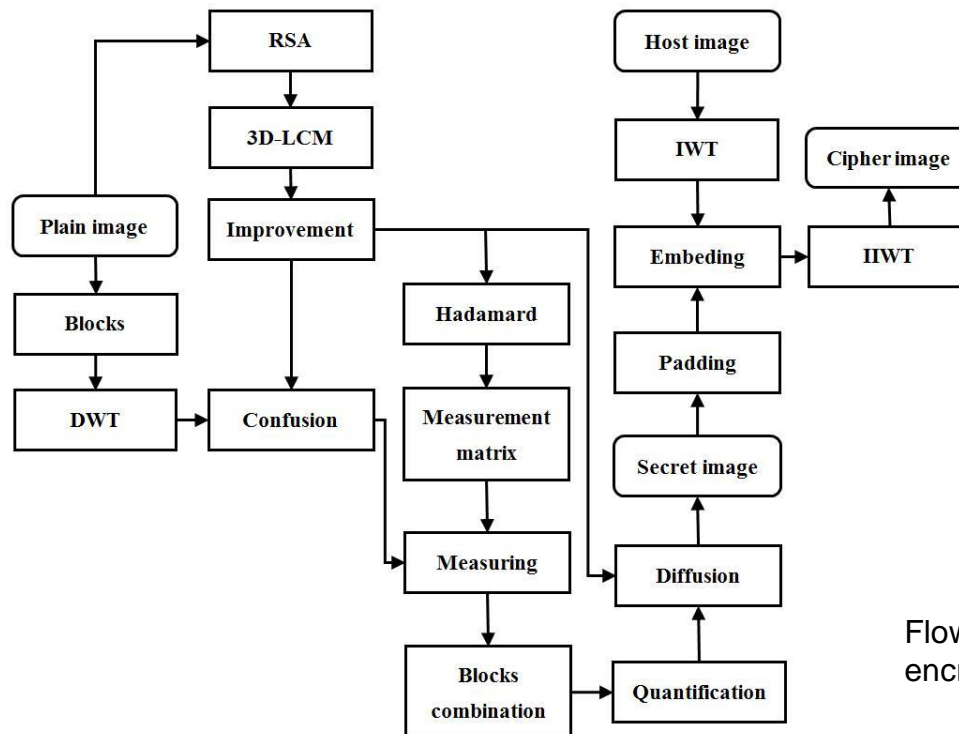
RSA

3D-LCM

Plain image

Improvement

Blocks

DWT

Confusion

Hadamard

Measurement matrix

Measuring

Blocks combination

Host image

IWT

Cipher image

Embeding

IIWT

Padding

Secret image

Diffusion

Quantification

Flow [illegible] encr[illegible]